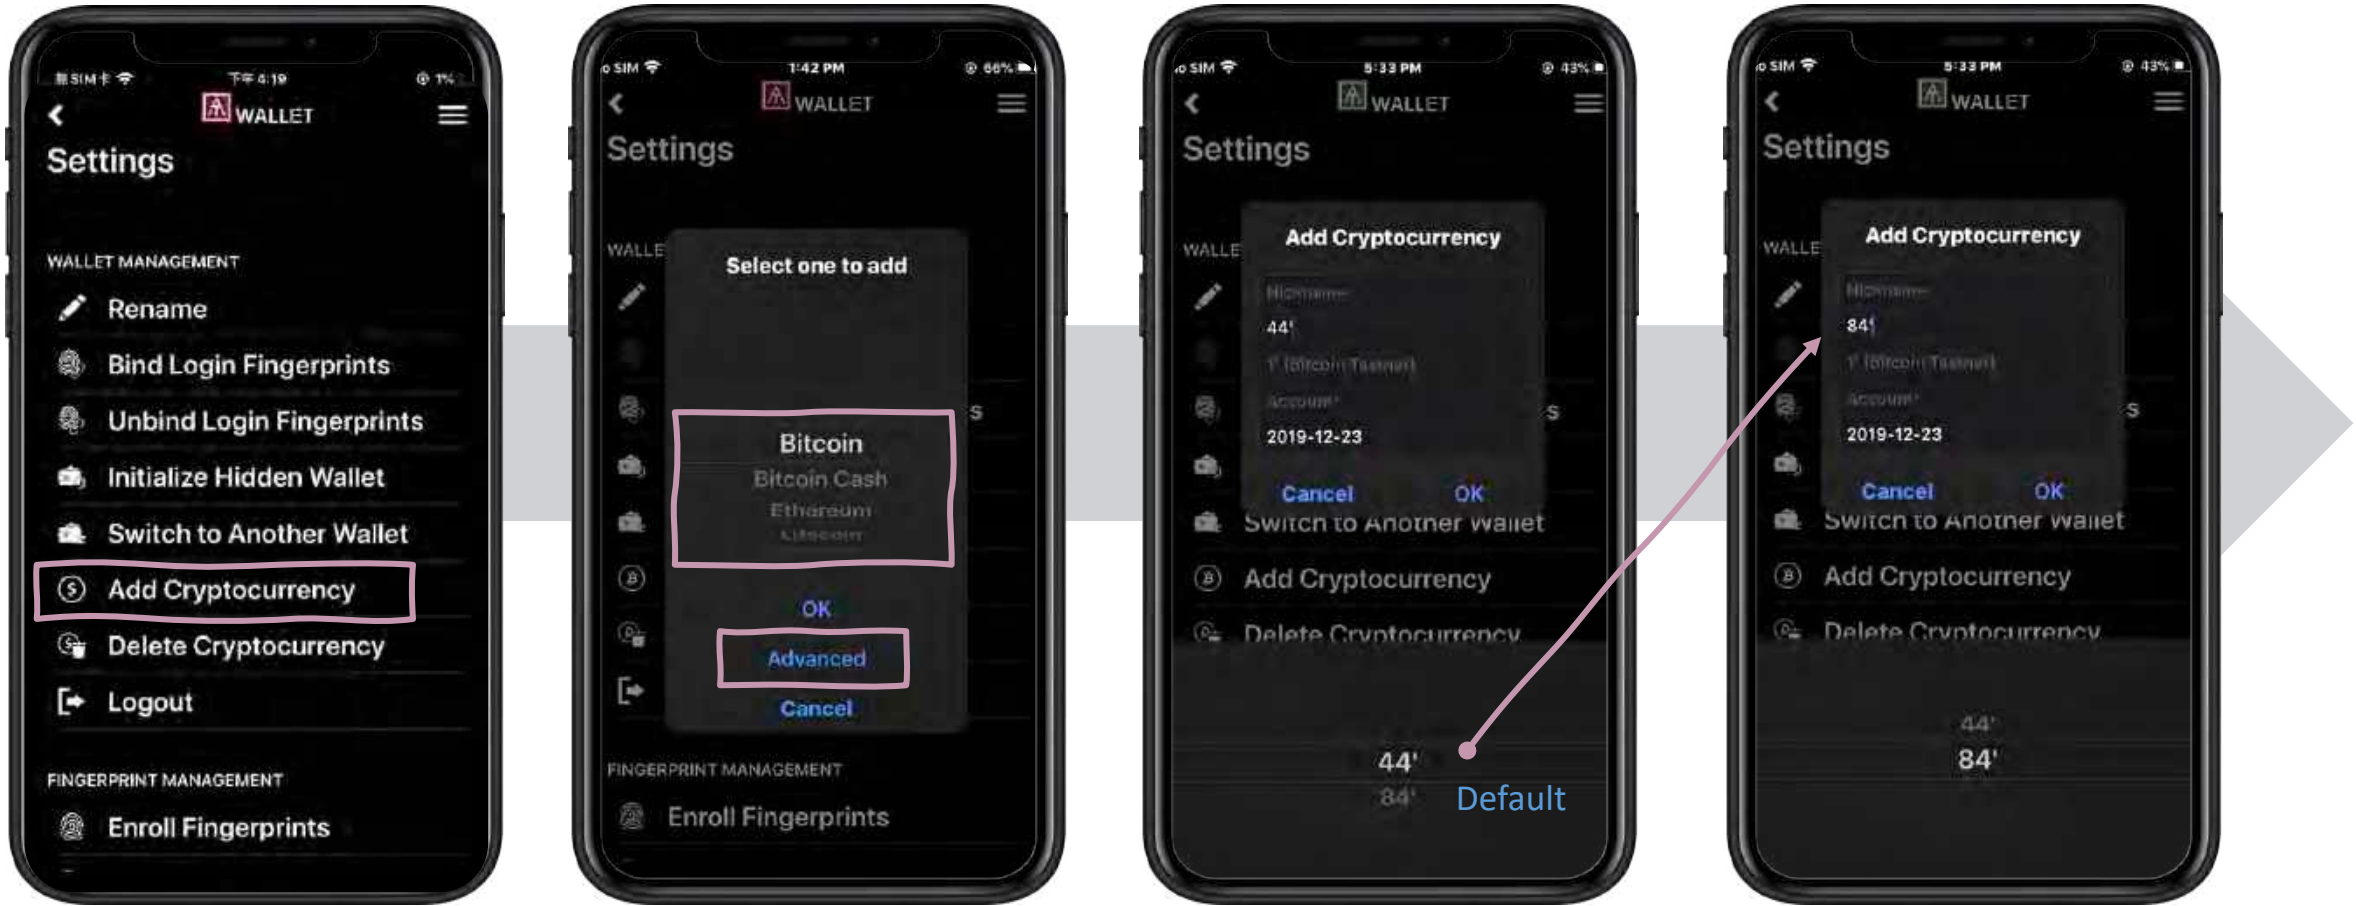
无SIM卡 下午4:19 1%
WALLET
Settings
WALLET MANAGEMENT
Rename
Bind Login Fingerprints
Unbind Login Fingerprints
Initialize Hidden Wallet
Switch to Another Wallet
Add Cryptocurrency
Delete Cryptocurrency
Logout
FINGERPRINT MANAGEMENT
Enroll Fingerprints

o SIM 1:42 PM 66%
WALLET
Settings
WALLE
Select one to add
Bitcoin
Bitcoin Cash
Ethereum
Litecoin
S
OK
Advanced
Cancel
FINGERPRINT MANAGEMENT
Enroll Fingerprints

o SIM 5:33 PM 43%
WALLET
Settings
WALLE
Add Cryptocurrency
Nickname
44'
1' (Bitcoin Testnet)
Account
2019-12-23
S
Cancel
OK
Switch to Another Wallet
Add Cryptocurrency
Delete Cryptocurrency
44'
84'
Default

o SIM 5:33 PM 43%
WALLET
Settings
WALLE
Add Cryptocurrency
Nickname
84'
1' (Bitcoin Testnet)
Account
2019-12-23
S
Cancel
OK
Switch to Another Wallet
Add Cryptocurrency
Delete Cryptocurrency
44'
84'